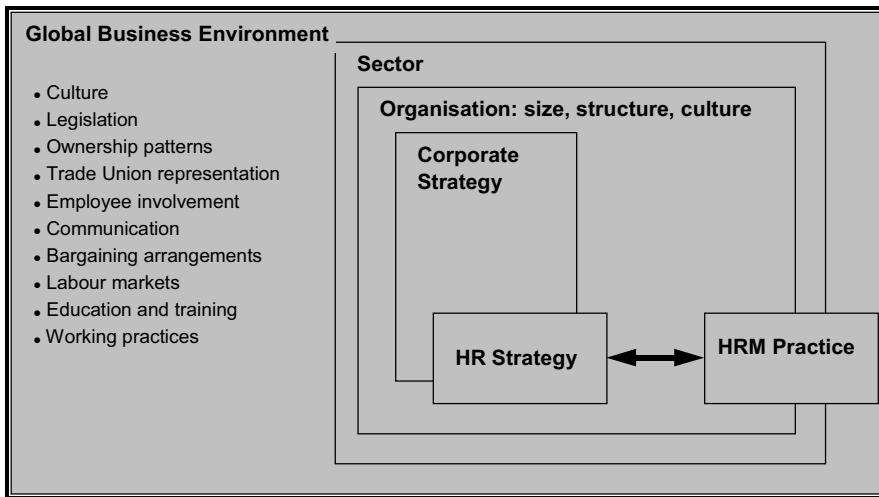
Global Business Environment

- Culture
- Legislation
- Ownership patterns
- Trade Union representation
- Employee involvement
- Communication
- Bargaining arrangements
- Labour markets
- Education and training
- Working practices

Sector

Organisation: size, structure, culture

Corporate Strategy

HR Strategy

HRM Practice